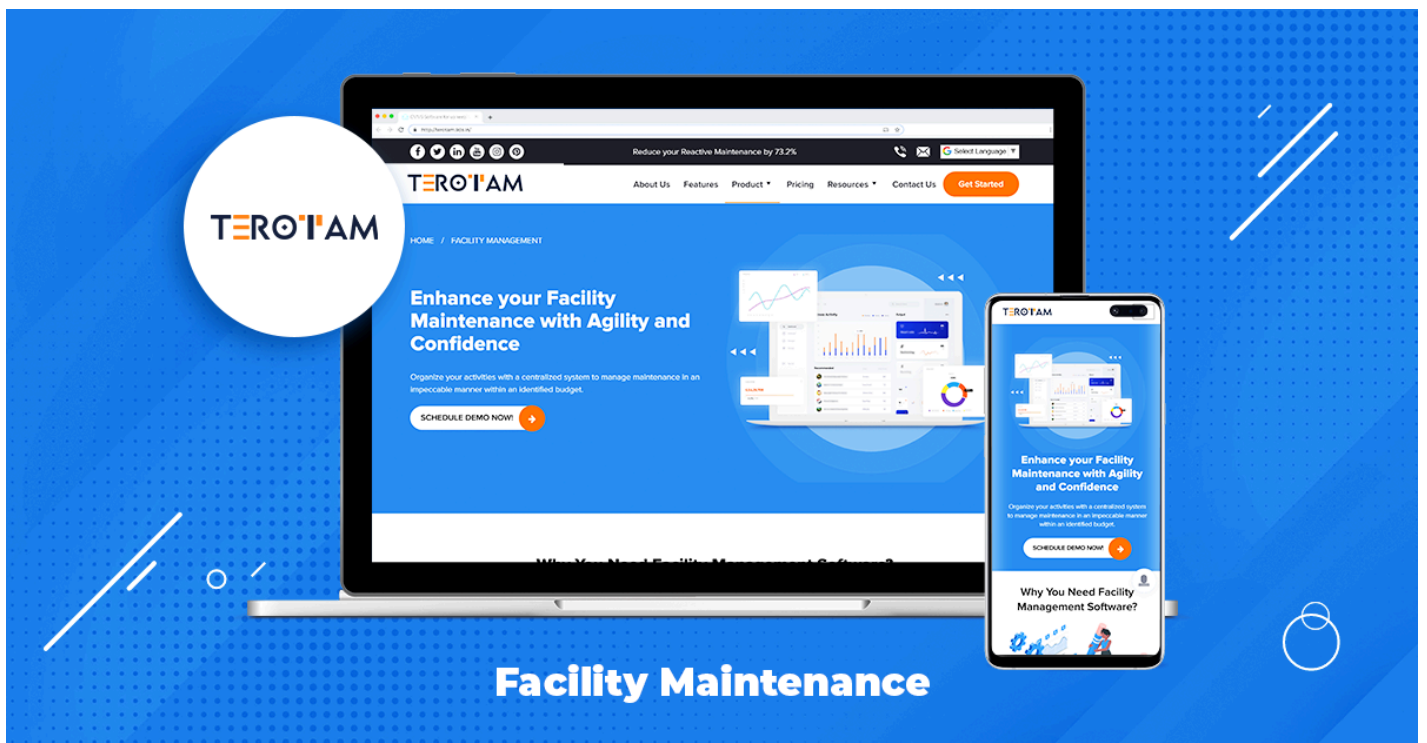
TEROTAM

Reduce your Reactive Maintenance by 73.2%

Select Language

TEROTAM

About Us Features Product Pricing Resources Contact Us Get Started

HOME / FACILITY MANAGEMENT

Enhance your Facility Maintenance with Agility and Confidence

Organize your activities with a centralized system to manage maintenance in an impeccable manner within an identified budget.

SCHEDULE DEMO NOW!

TEROTAM

Enhance your Facility Maintenance with Agility and Confidence

Organize your activities with a centralized system to manage maintenance in an impeccable manner within an identified budget.

SCHEDULE DEMO NOW!

Why You Need Facility Management Software?

Facility Maintenance